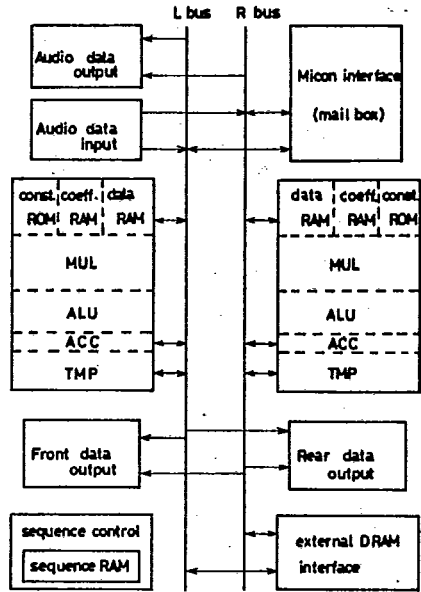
L bus
R bus

Audio data output

Micon interface (mail box)

Audio data input

const. ROM
coeff. RAM
data RAM

MUL

ALU

ACC

TMP

data RAM
coeff. RAM
const. ROM

MUL

ALU

ACC

TMP

Front data output

Rear data output

sequence control

sequence RAM

external DRAM interface